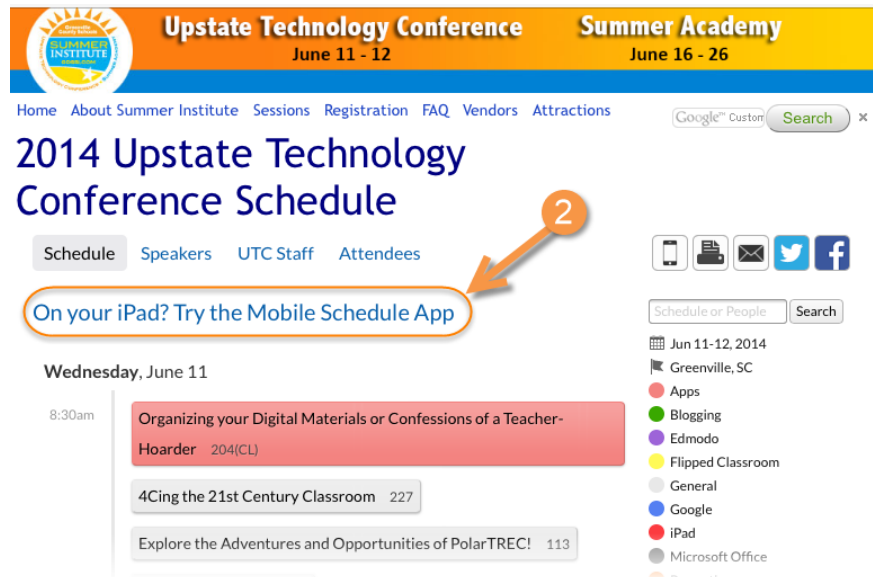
Greenville County Schools SUMMER INSTITUTE

Upstate Technology Conference
June 11 - 12

Summer Academy
June 16 - 26

Home About Summer Institute Sessions Registration FAQ Vendors Attractions

Google™ Custom Search ×

2014 Upstate Technology Conference Schedule

2

Schedule Speakers UTC Staff Attendees

On your iPad? Try the Mobile Schedule App

Schedule or People Search

Jun 11-12, 2014
Greenville, SC
Apps
Blogging
Edmodo
Flipped Classroom
General
Google
iPad
Microsoft Office

Wednesday, June 11

8:30am

Organizing your Digital Materials or Confessions of a Teacher-Hoarder 204(CL)

4Cing the 21st Century Classroom 227

Explore the Adventures and Opportunities of PolarTREC! 113